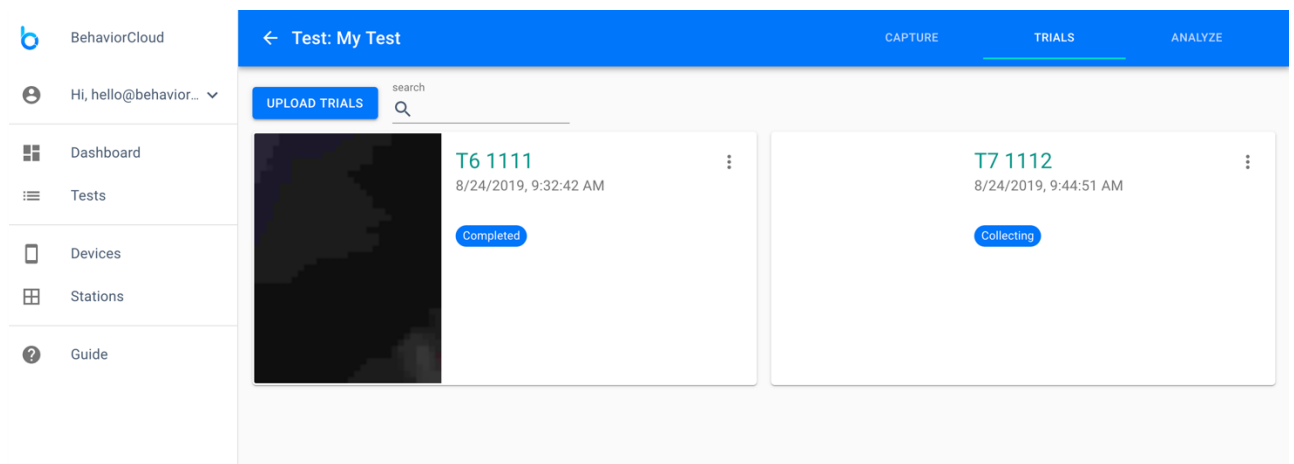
BehaviorCloud

Hi, hello@behavior...

Dashboard

Tests

Devices

Stations

Guide

← Test: My Test

CAPTURE

TRIALS

ANALYZE

UPLOAD TRIALS

search

T6 1111
8/24/2019, 9:32:42 AM

Completed

T7 1112
8/24/2019, 9:44:51 AM

Collecting